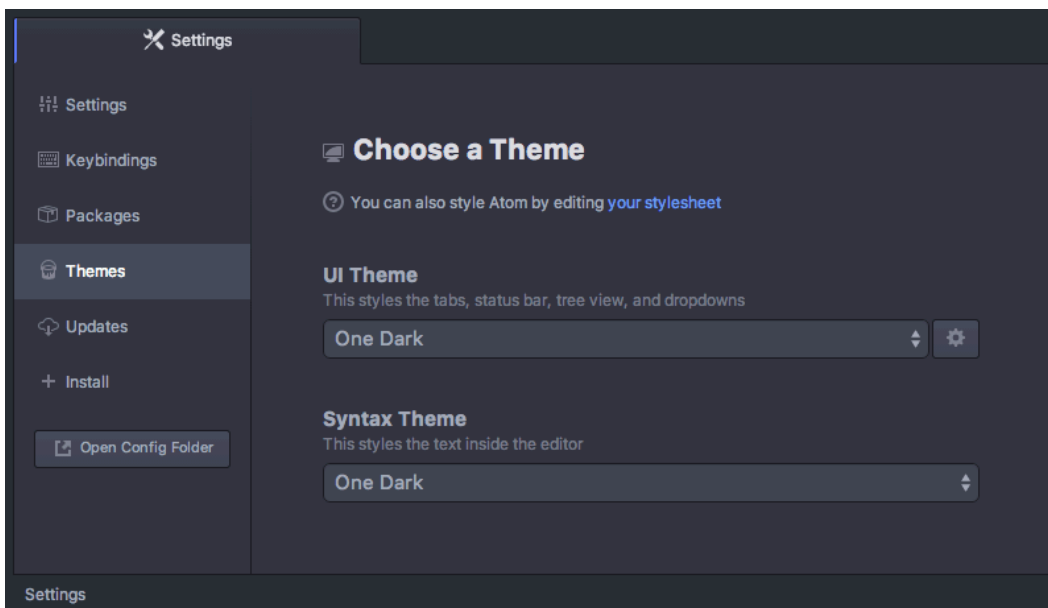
Settings

Settings

Keybindings

Packages

Themes

Updates

+ Install

Open Config Folder

Choose a Theme

You can also style Atom by editing your stylesheet

UI Theme
This styles the tabs, status bar, tree view, and dropdowns

One Dark

Syntax Theme
This styles the text inside the editor

One Dark

Settings